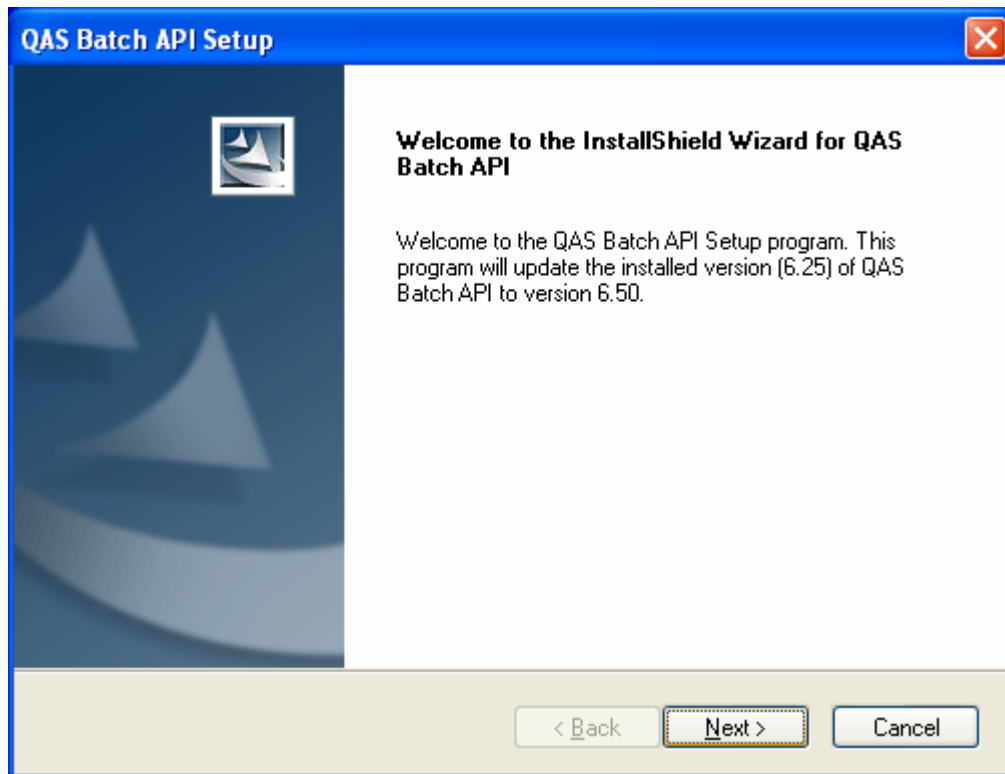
QAS Batch API Setup

Welcome to the InstallShield Wizard for QAS Batch API

Welcome to the QAS Batch API Setup program. This program will update the installed version (6.25) of QAS Batch API to version 6.50.

< Back

Next >

Cancel